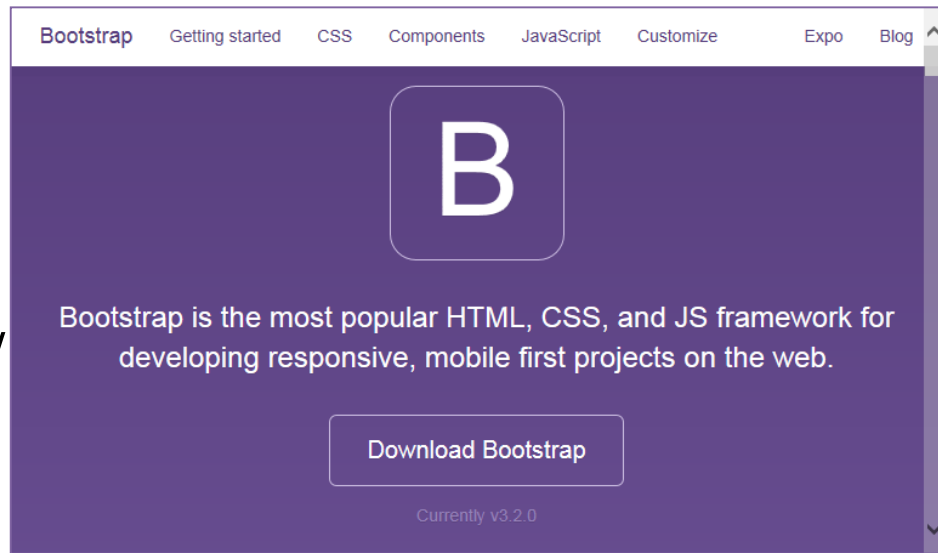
Bootstrap Getting started CSS Components JavaScript Customize Expo Blog

B

Bootstrap is the most popular HTML, CSS, and JS framework for developing responsive, mobile first projects on the web.

Download Bootstrap

Currently v3.2.0